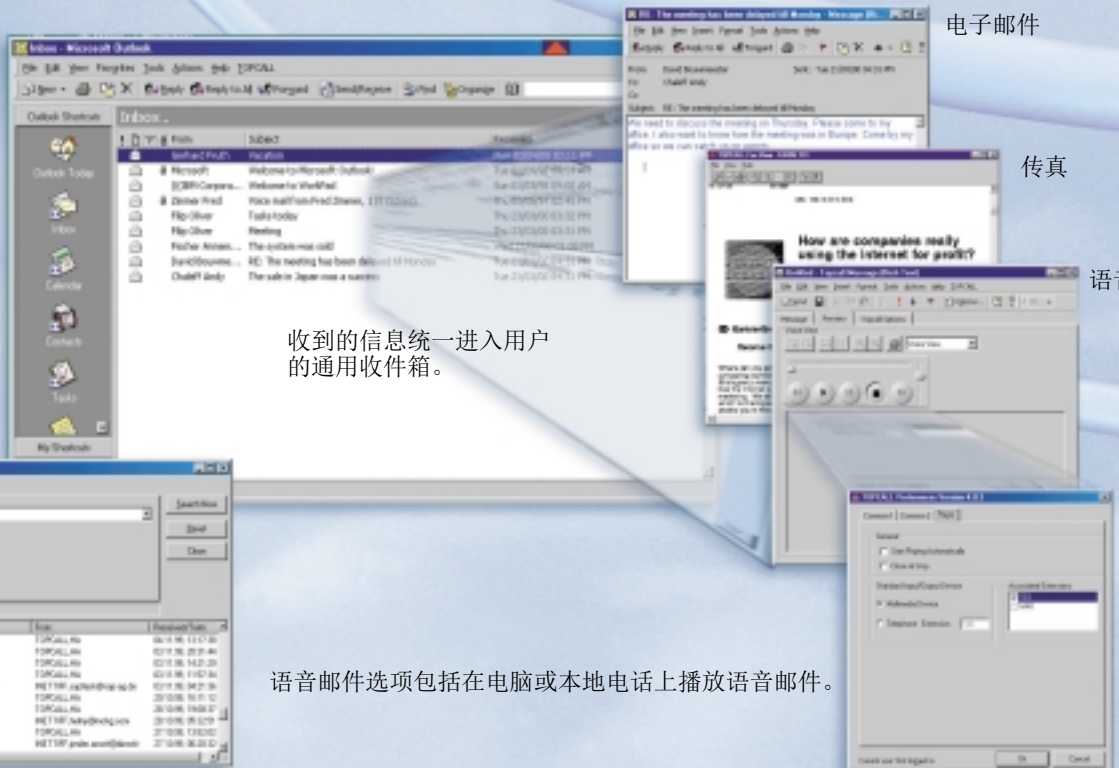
电子邮件

传真

语音

收到的信息统一进入用户的通用收件箱。

语音邮件选项包括在电脑或本地电话上播放语音邮件。

Inbox - Microsoft Outlook

File Edit View Favorites Tools Actions Help TOPCALL

New Reply Reply to All Forward Send/Receive Find Organize

Outlook Shortcuts

Inbox

Outlook Today

Inbox

Calendar

Contacts

Tasks

My Shortcuts

From

Subject

Received

Gerhard Fruth

Vacation

Microsoft

Welcome to Microsoft Outlook!

Welcome to WorkPad

Vacation

Voice mail from Fred Zimmer

Filip Oliver

Tasks today

Filip Oliver

Meeting

Fischer Annem...

The system was cold

David Bouwme...

RE: The meeting has been delayed till Monday

Chaloff Andy

The sale in Japan was a success

RE: The meeting has been delayed till Monday - Message

File Edit View Insert Format Tools Actions Help

Reply Reply to All Forward

From: David Bouwmeester

To: Chaloff Andy

Subject: RE: The meeting has been delayed till Monday

We need to discuss the meeting on Thursday. Please come to my office. I also want to know how the meeting was in Europe.

How are companies really using the Internet for profit?

File Edit View Insert Format Tools Actions Help TOPCALL

Message Review TopcallOptions

TOPCALL Preferences

Connect 1 Connect 2 Input

General

Start Playing Automatically

Close at Stop

Standard Input/Output Device

Multimedia Device

Telephone Extension

Associated Extensions

OK Cancel

Search Now

Reset

Clear

From

Received

TOPCALL Ma

INET TRF